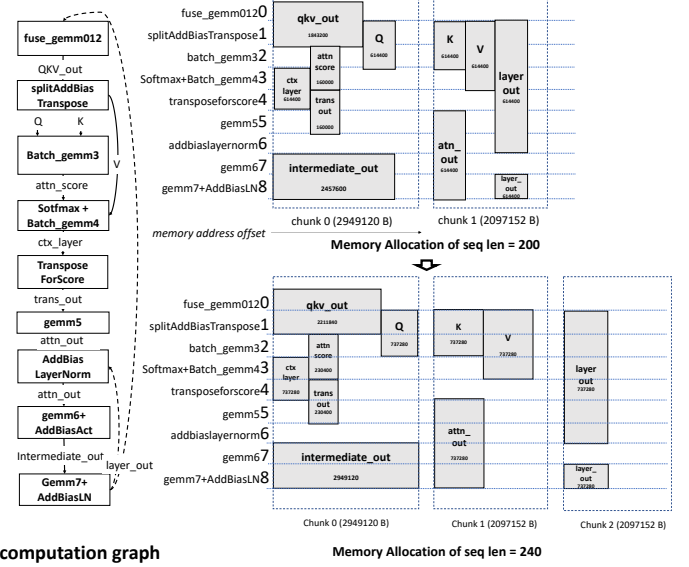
fuse_gemm012
QKV_out
splitAddBias Transpose
Q
K
Batch_gemm3
V
attn_score
Sotfmax + Batch_gemm4
ctx_layer
Transpose ForScore
trans_out
gemm5
attn_out
AddBias LayerNorm
attn_out
gemm6+ AddBiasAct
Intermediate_out
layer_out
Gemm7+ AddBiasLN

computation graph

fuse_gemm012 0
splitAddBiasTranspose 1
batch_gemm3 2
Softmax+Batch_gemm4 3
transposeforscore 4
gemm5 5
addbiaslayernorm 6
gemm7 7
gemm7+AddBiasLN 8

qkv_out
1863200
Q
614400
attn score
160000
ctx layer
614400
trans out
160000
K
614400
V
614400
layer out
614400
atn_ out
614400
intermediate_out
2457600
layer_ out
614400

chunk 0 (2949120 B)
chunk 1 (2097152 B)
memory address offset
Memory Allocation of seq len = 200

fuse_gemm012 0
splitAddBiasTranspose 1
batch_gemm3 2
Softmax+Batch_gemm4 3
transposeforscore 4
gemm5 5
addbiaslayernorm 6
gemm7 7
gemm7+AddBiasLN 8

qkv_out
2211840
Q
737280
attn score
230400
ctx layer
737280
trans out
230400
K
737280
V
737280
attn_ out
737280
layer out
737280
intermediate_out
2949120
layer_ out
737280

Chunk 0 (2949120 B)
Chunk 1 (2097152 B)
Chunk 2 (2097152 B)
Memory Allocation of seq len = 240